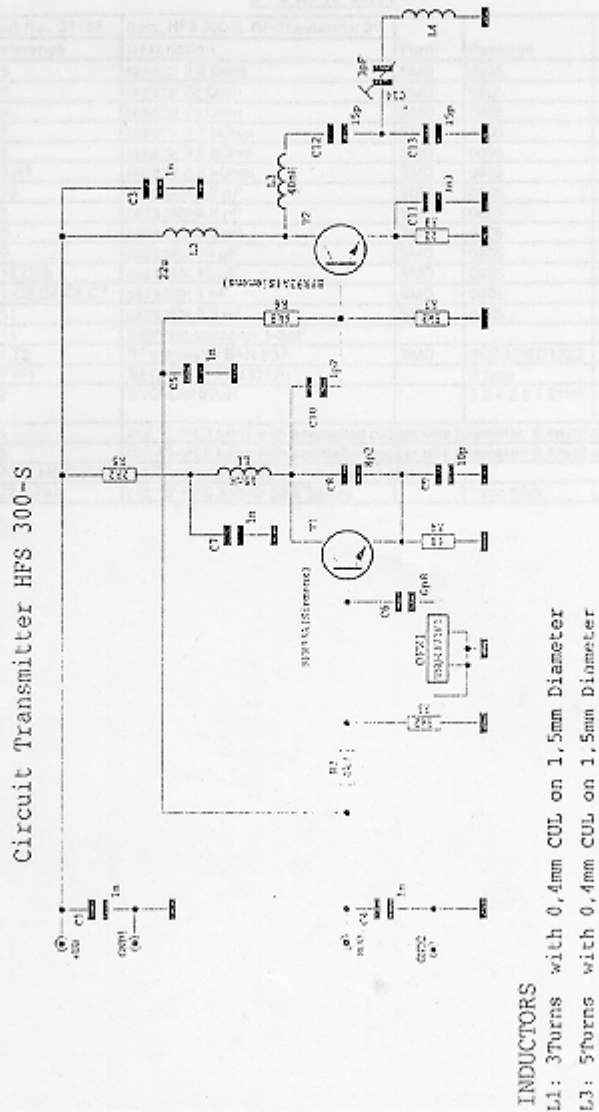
Circuit Transmitter HFS 300-S

INDUCTORS
L1: 3Turns with 0,4mm CUL on 1,5mm Diameter
L3: 5Turns with 0,4mm CUL on 1,5mm Diameter

C1
1n
C2
1n
C7
1n
C5
1n
C8
8p2
C9
10p
C10
1p2
C11
1n
C12
15p
C13
15p
C6
6p8
R1
R2
R3
R4
R5
R6
R7
R8
R9
L1
L2
L3
L4
T1
T2
22µ
15p
30F
BFR93A(Siemens)
BFR92A(Siemens)
OFW
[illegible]